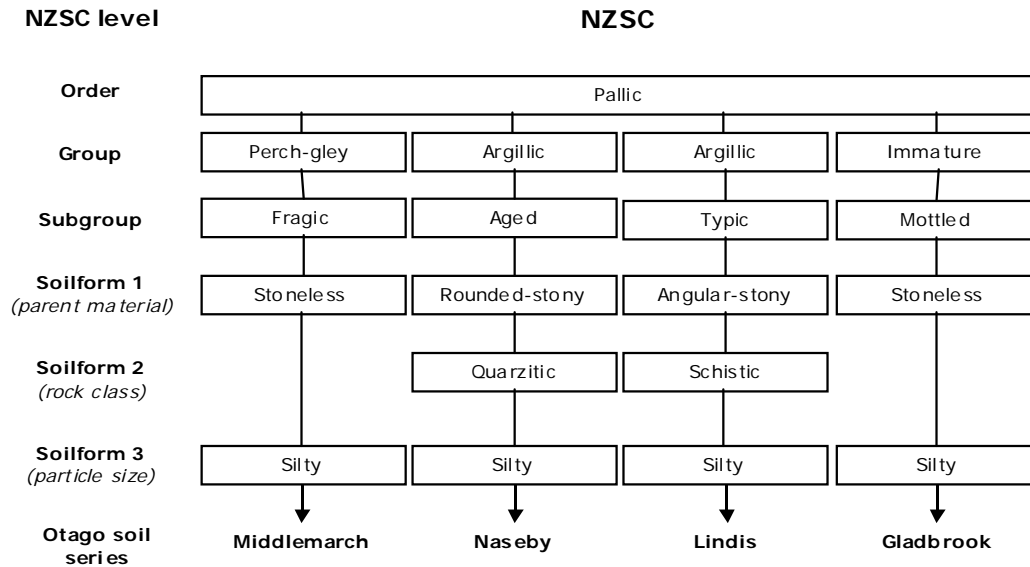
NZSC level

NZSC

Order

Pallic

Group

Perch-gley

Argillic

Argillic

Immature

Subgroup

Fragic

Aged

Typic

Mottled

Soilform 1
(parent material)

Stoneless

Rounded-stony

Angular-stony

Stoneless

Soilform 2
(rock class)

Quarzitic

Schistic

Soilform 3
(particle size)

Silty

Silty

Silty

Silty

Otago soil series

Middlemarch

Naseby

Lindis

Gladbrook